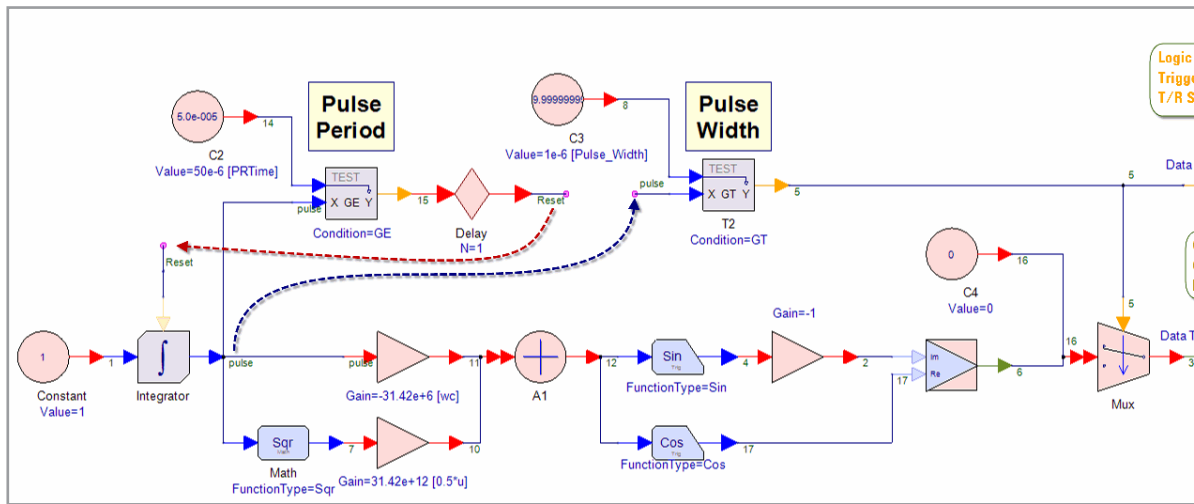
Logic
Trigge
T/R S

5.0e-005
14
C2
Value=50e-6 [PRTime]

Pulse Period

TEST
X GE Y
pulse
15
Condition=GE

Delay
N=1
Reset

9.999999
8
C3
Value=1e-6 [Pulse_Width]

Pulse Width

pulse
TEST
X GT Y
5
T2
Condition=GT

5
Data

Reset

0
16
C4
Value=0

1
Constant
Value=1
1
Integrator
pulse
pulse
Gain=-31.42e+6 [wc]
11
A1
12
Sin
FunctionType=Sin
4
Gain=-1
2
Im
Re
17
6
16
5
Mux
Data T

Sqr
Math
FunctionType=Sqr
7
Gain=31.42e+12 [0.5*u]
10
Cos
FunctionType=Cos
17